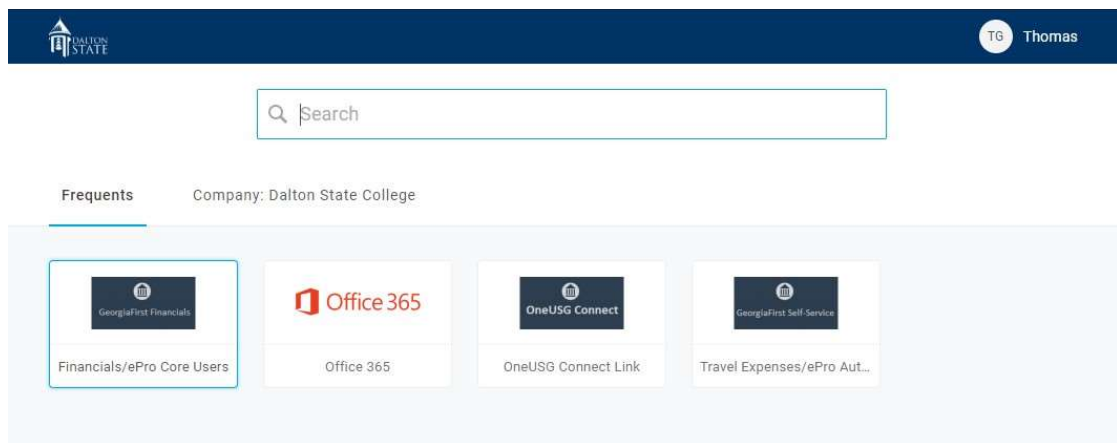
DALTON STATE

TG Thomas

Search

Frequents

Company: Dalton State College

GeorgiaFirst Financials

Financials/ePro Core Users

Office 365

Office 365

OneUSG Connect

OneUSG Connect Link

GeorgiaFirst Self-Service

Travel Expenses/ePro Aut…